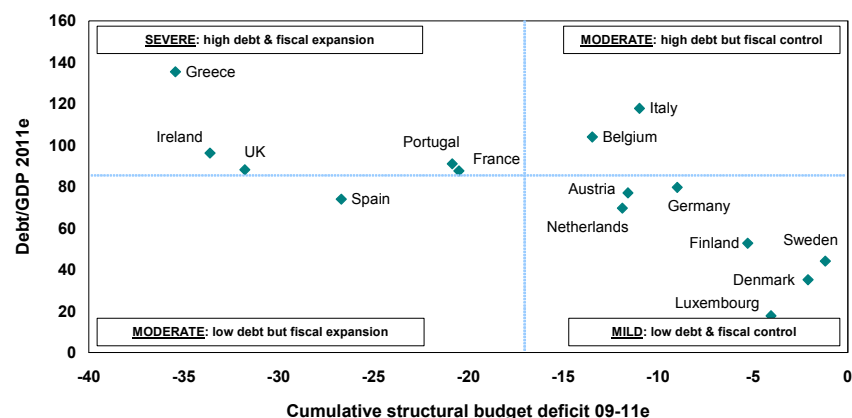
SEVERE: high debt & fiscal expansion

MODERATE: high debt but fiscal control

MODERATE: low debt but fiscal expansion

MILD: low debt & fiscal control

160
140
120
100
80
60
40
20
0

Debt/GDP 2011e

Greece
Italy
Ireland
Belgium
UK
Portugal
France
Austria
Germany
Spain
Netherlands
Finland
Sweden
Denmark
Luxembourg

-40
-35
-30
-25
-20
-15
-10
-5
0

Cumulative structural budget deficit 09-11e